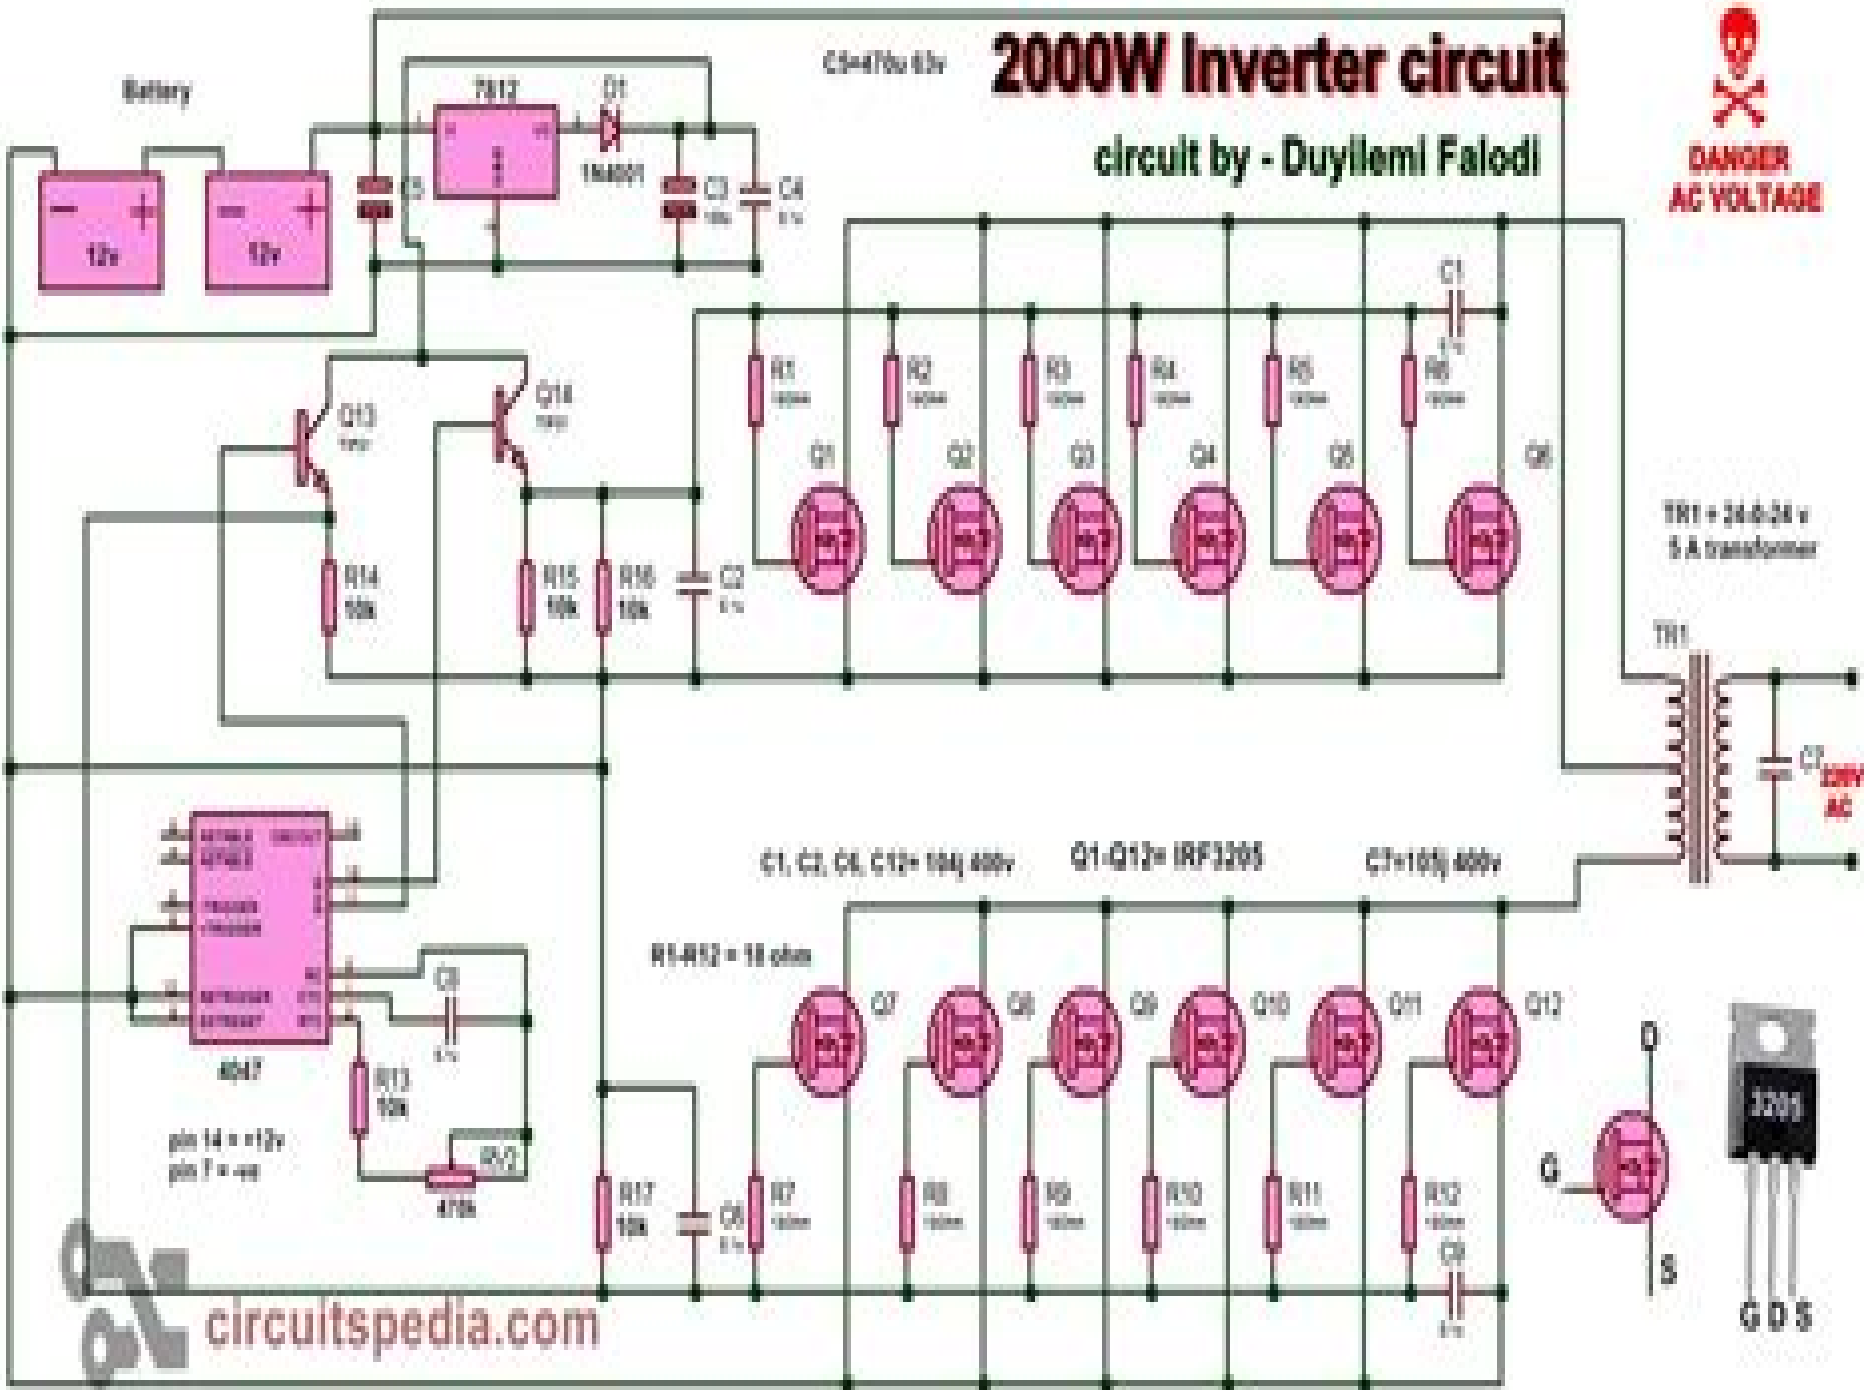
2000W Inverter circuit

circuit by - Duyilemi Falodi

DANGER AC VOLTAGE

Battery

C5=470u 63v

7812

D1

1N4001

C5

C3

C4

12v

12v

C1

R1

R2

R3

R4

R5

R6

Q13

Q14

Q1

Q2

Q3

Q4

Q5

Q6

TR1 = 24-0-24 v 5 A transformer

R14 10k

R15 10k

R16 10k

C2

TR1

C7

230V AC

4047

C1, C2, C6, C12= 104j 400v

Q1-Q12= IRF3205

C7=105j 400v

R1-R12 = 10 ohm

C8

Q7

Q8

Q9

Q10

Q11

Q12

R13 10k

pin 14 = +12v
pin 7 = -ve

RV2

470k

R17 10k

C6

R7

R8

R9

R10

R11

R12

C9

D

G

S

3205

G D S

circuitspedia.com